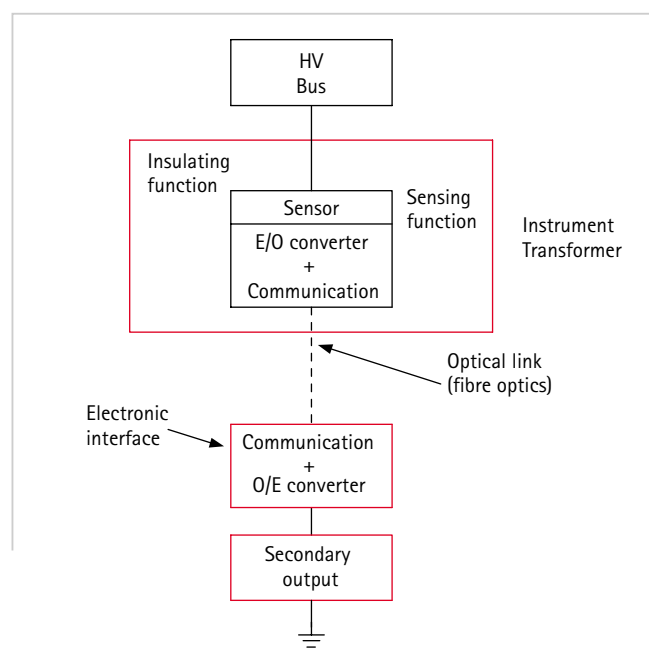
HV
Bus

Insulating function

Sensor

Sensing function

E/O converter
+
Communication

Instrument Transformer

Optical link (fibre optics)

Electronic interface

Communication
+
O/E converter

Secondary output